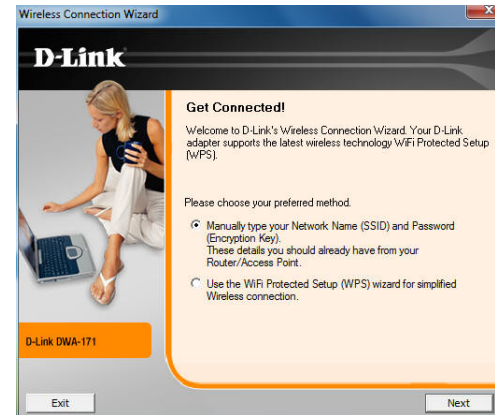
Wireless Connection Wizard

D-Link

Get Connected!

Welcome to D-Link's Wireless Connection Wizard. Your D-Link adapter supports the latest wireless technology WiFi Protected Setup (WPS).

Please choose your preferred method.

Manually type your Network Name (SSID) and Password (Encryption Key). These details you should already have from your Router/Access Point.

Use the WiFi Protected Setup (WPS) wizard for simplified Wireless connection.

D-Link DWA-171

Exit

Next